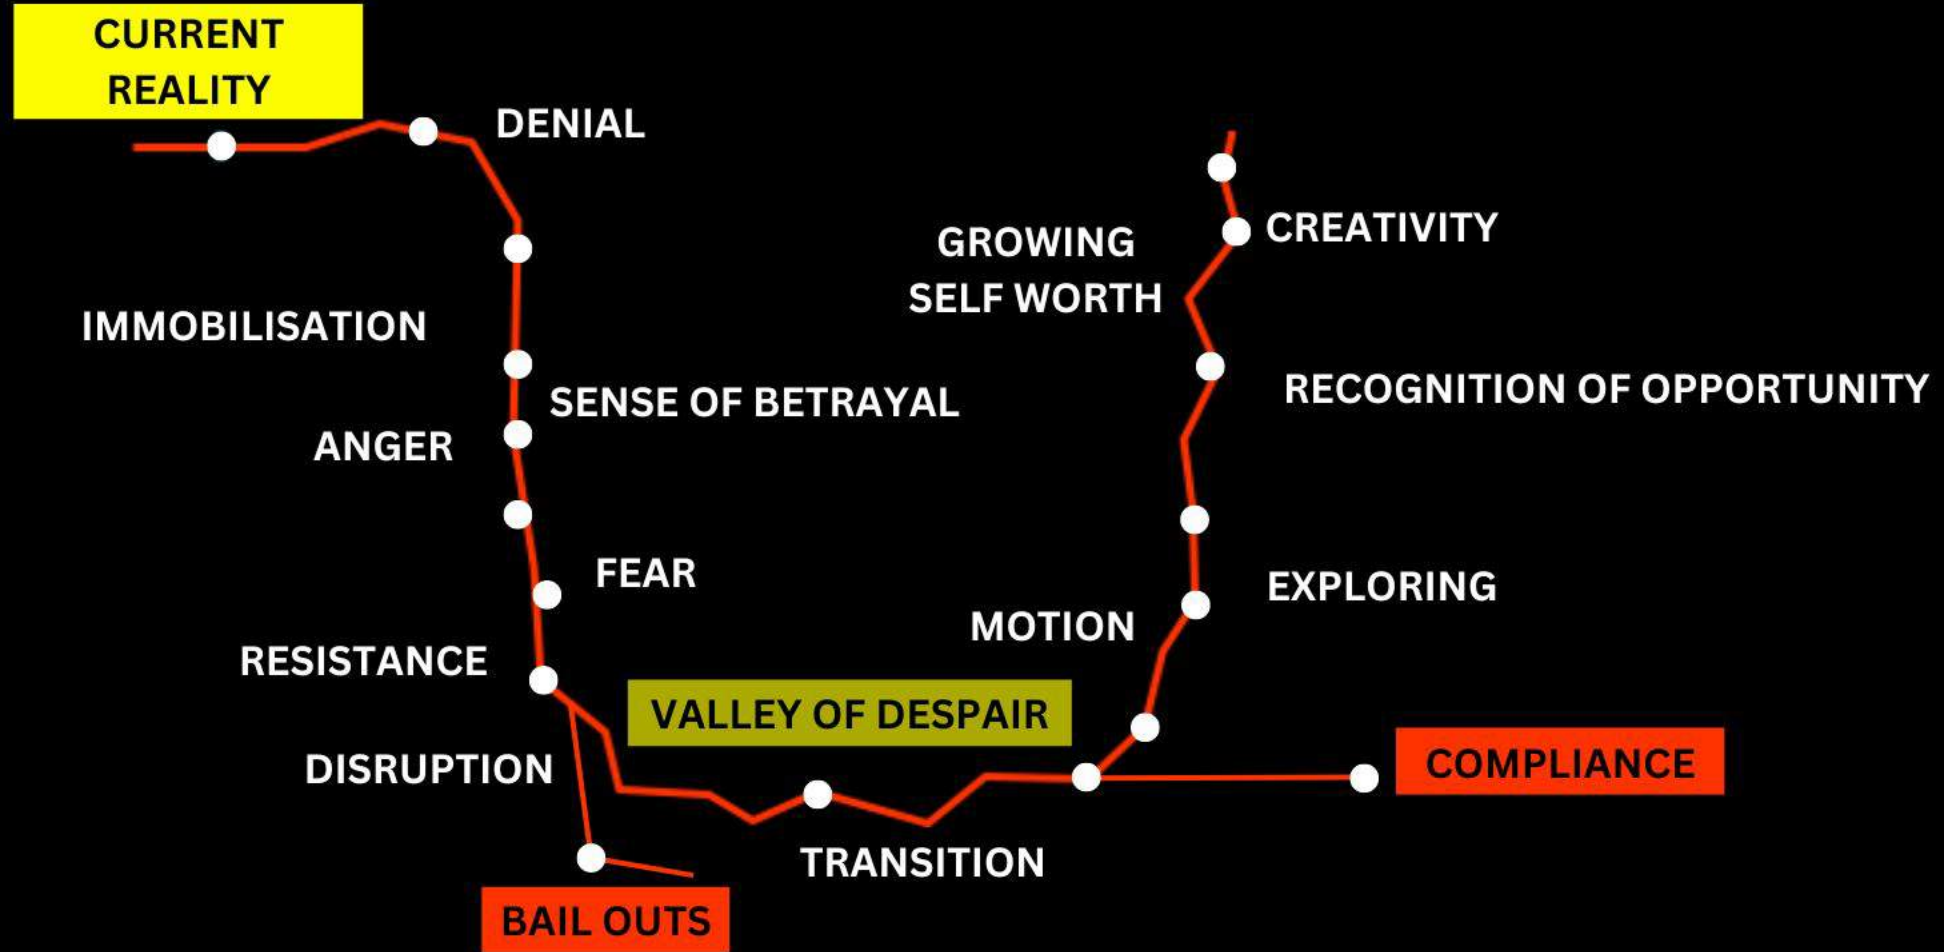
CURRENT REALITY

DENIAL

IMMOBILISATION

SENSE OF BETRAYAL

ANGER

FEAR

RESISTANCE

DISRUPTION

BAIL OUTS

VALLEY OF DESPAIR

TRANSITION

MOTION

EXPLORING

RECOGNITION OF OPPORTUNITY

GROWING SELF WORTH

CREATIVITY

COMPLIANCE